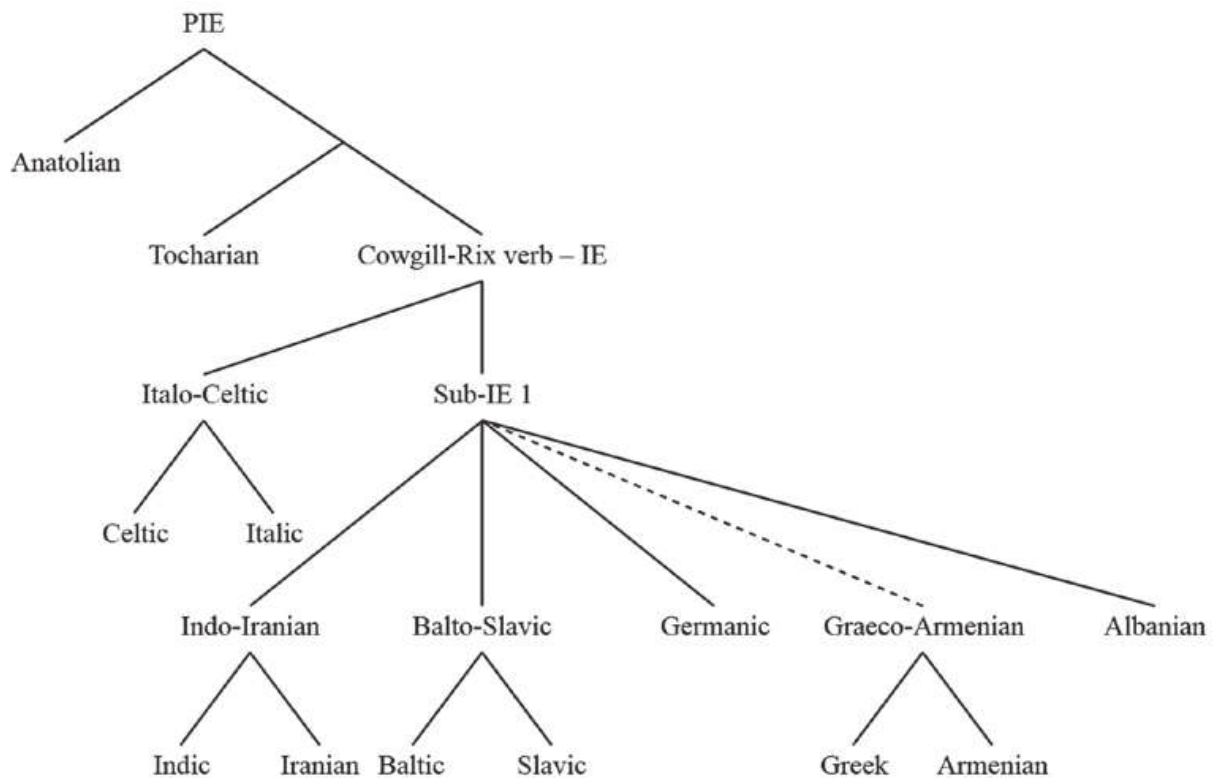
PIE

Anatolian

Tocharian

Cowgill-Rix verb – IE

Italo-Celtic

Sub-IE 1

Celtic

Italic

Indo-Iranian

Balto-Slavic

Germanic

Graeco-Armenian

Albanian

Indic

Iranian

Baltic

Slavic

Greek

Armenian